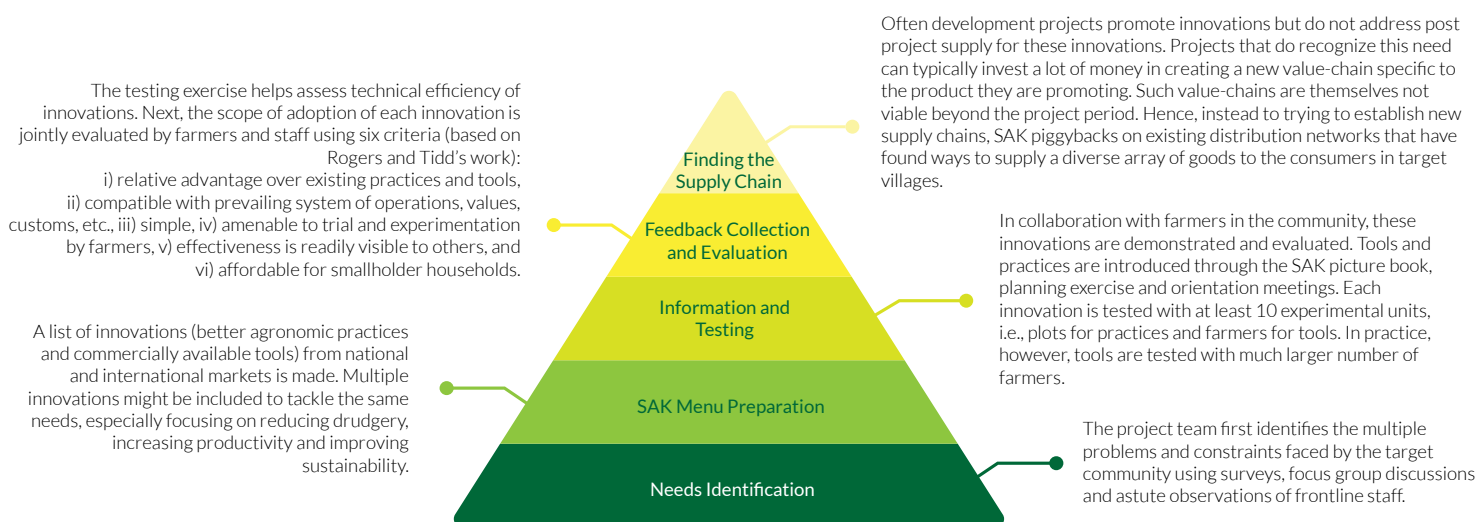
Often development projects promote innovations but do not address post project supply for these innovations. Projects that do recognize this need can typically invest a lot of money in creating a new value-chain specific to the product they are promoting. Such value-chains are themselves not viable beyond the project period. Hence, instead to trying to establish new supply chains, SAK piggybacks on existing distribution networks that have found ways to supply a diverse array of goods to the consumers in target villages.

The testing exercise helps assess technical efficiency of innovations. Next, the scope of adoption of each innovation is jointly evaluated by farmers and staff using six criteria (based on Rogers and Tidd's work):
i) relative advantage over existing practices and tools, ii) compatible with prevailing system of operations, values, customs, etc., iii) simple, iv) amenable to trial and experimentation by farmers, v) effectiveness is readily visible to others, and vi) affordable for smallholder households.

Finding the Supply Chain

Feedback Collection and Evaluation

Information and Testing

SAK Menu Preparation

Needs Identification

In collaboration with farmers in the community, these innovations are demonstrated and evaluated. Tools and practices are introduced through the SAK picture book, planning exercise and orientation meetings. Each innovation is tested with at least 10 experimental units, i.e., plots for practices and farmers for tools. In practice, however, tools are tested with much larger number of farmers.

A list of innovations (better agronomic practices and commercially available tools) from national and international markets is made. Multiple innovations might be included to tackle the same needs, especially focusing on reducing drudgery, increasing productivity and improving sustainability.

The project team first identifies the multiple problems and constraints faced by the target community using surveys, focus group discussions and astute observations of frontline staff.